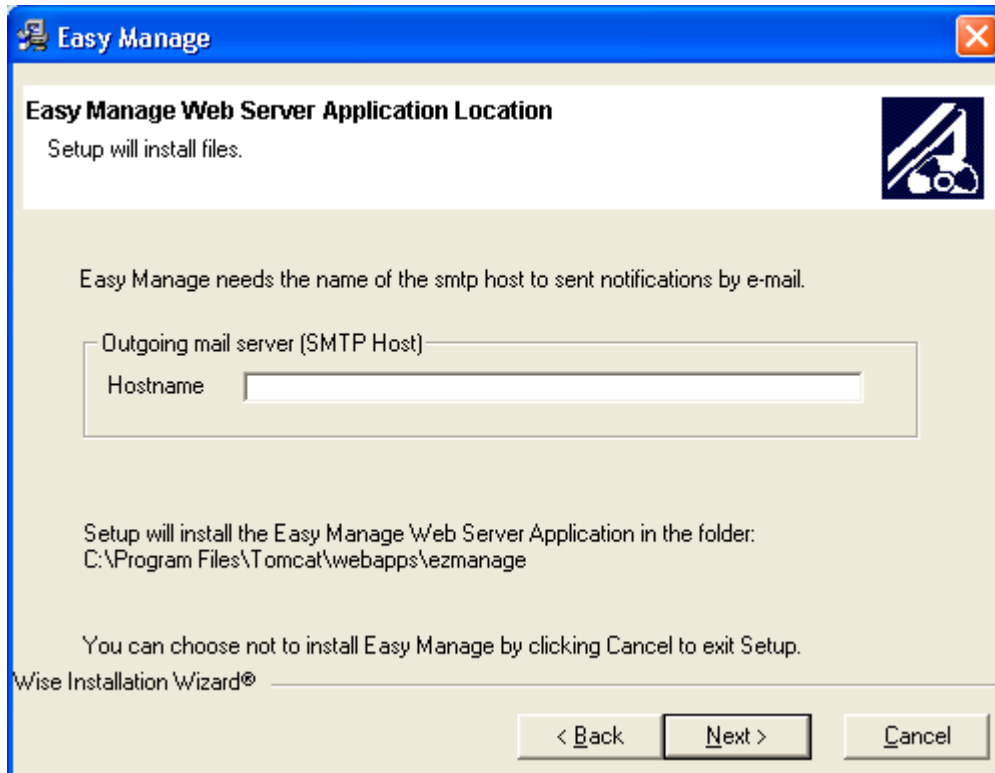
Easy Manage

Easy Manage Web Server Application Location

Setup will install files.

Easy Manage needs the name of the smtp host to sent notifications by e-mail.

Outgoing mail server (SMTP Host)

Hostname

Setup will install the Easy Manage Web Server Application in the folder:
C:\Program Files\Tomcat\webapps\ezmanage

You can choose not to install Easy Manage by clicking Cancel to exit Setup.

Wise Installation Wizard®

< Back

Next >

Cancel